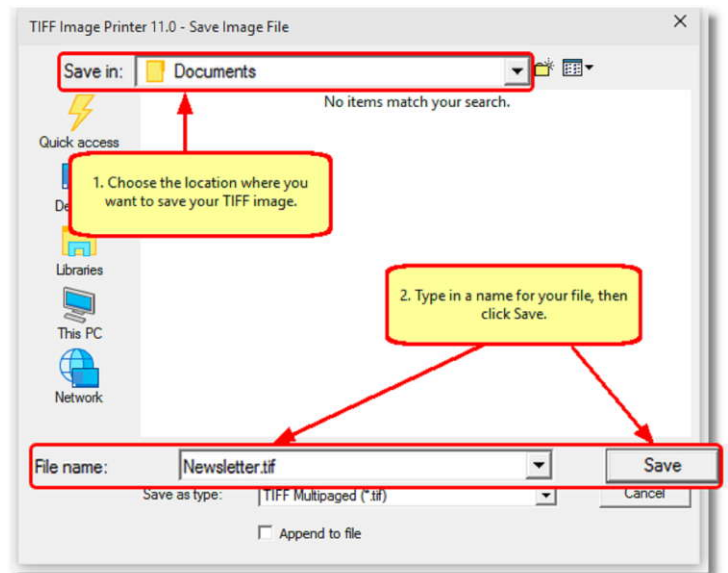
TIFF Image Printer 11.0 - Save Image File

×

Save in: Documents

No items match your search.

Quick access

De

1. Choose the location where you want to save your TIFF image.

Libraries

This PC

Network

2. Type in a name for your file, then click Save.

File name: Newsletter.tif

Save

Save as type: TIFF Multipaged (*.tif)

Cancel

Append to file